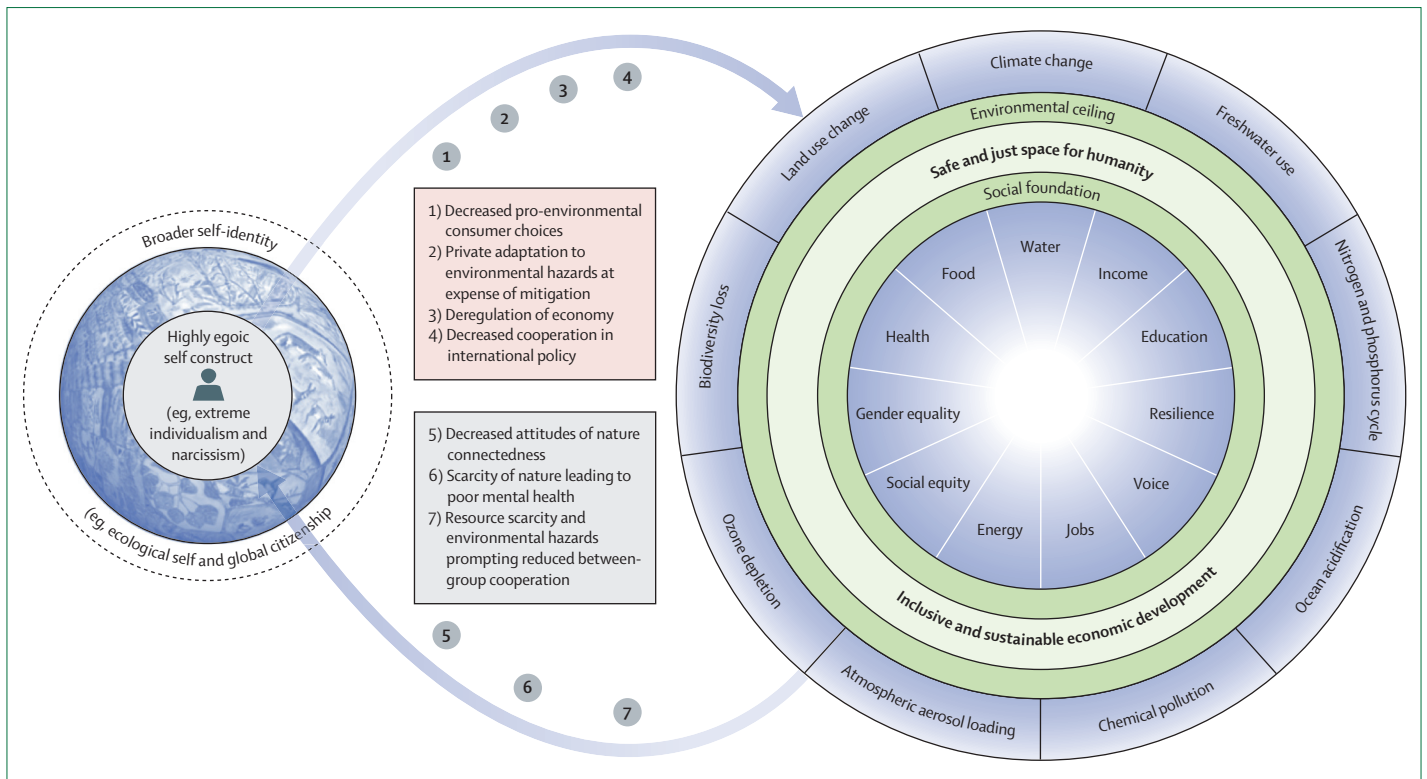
4
3
2
1

Broader self-identity

Highly egoic self construct

(eg, extreme individualism and narcissism)

(eg, ecological self and global citizenship

1) Decreased pro-environmental consumer choices
2) Private adaptation to environmental hazards at expense of mitigation
3) Deregulation of economy
4) Decreased cooperation in international policy

5) Decreased attitudes of nature connectedness
6) Scarcity of nature leading to poor mental health
7) Resource scarcity and environmental hazards prompting reduced between-group cooperation

5
6
7

Climate change
Freshwater use
Nitrogen and phosphorus cycle
Ocean acidification
Chemical pollution
Atmospheric aerosol loading
Ozone depletion
Biodiversity loss
Land use change

Environmental ceiling
Safe and just space for humanity
Social foundation

Water
Income
Education
Resilience
Voice
Jobs
Energy
Social equity
Gender equality
Health
Food

Inclusive and sustainable economic development